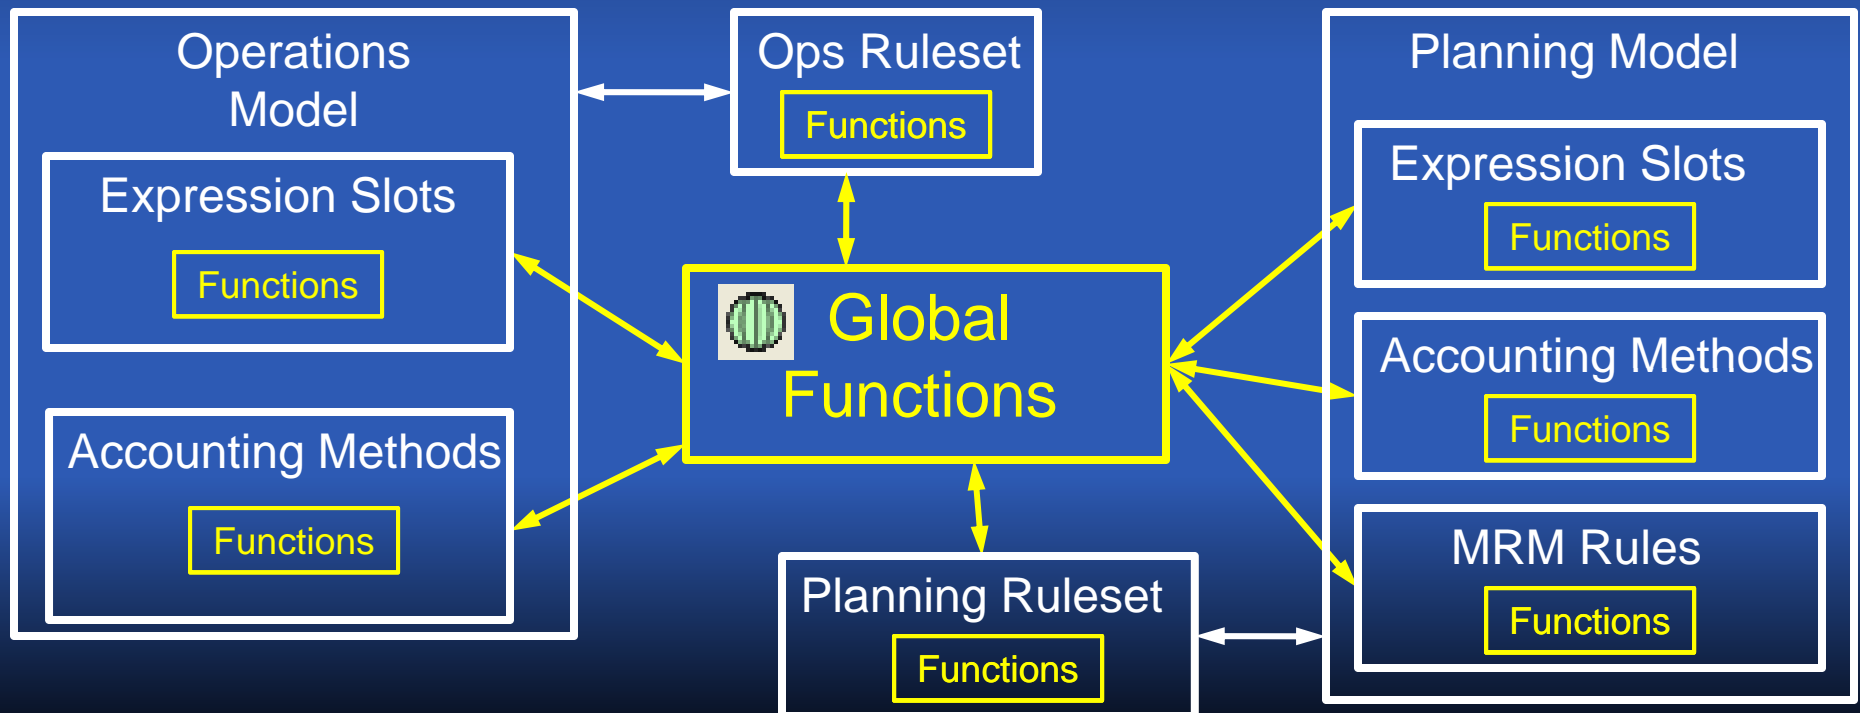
Operations Model

Expression Slots

Functions

Accounting Methods

Functions

Ops Ruleset

Functions

Global Functions

Planning Ruleset

Functions

Planning Model

Expression Slots

Functions

Accounting Methods

Functions

MRM Rules

Functions